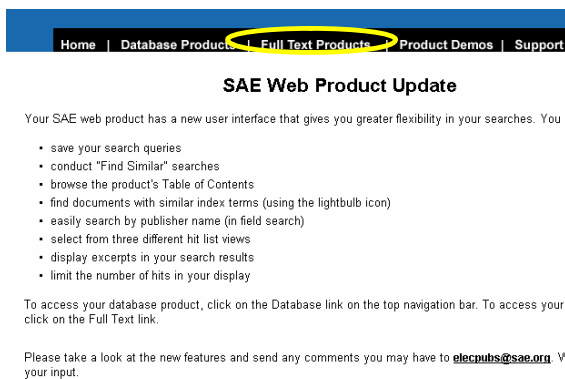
Home | Database Products | Full Text Products | Product Demos | Support

SAE Web Product Update

Your SAE web product has a new user interface that gives you greater flexibility in your searches. You

- save your search queries
- conduct "Find Similar" searches
- browse the product's Table of Contents
- find documents with similar index terms (using the lightbulb icon)
- easily search by publisher name (in field search)
- select from three different hit list views
- display excerpts in your search results
- limit the number of hits in your display

To access your database product, click on the Database link on the top navigation bar. To access your click on the Full Text link.

Please take a look at the new features and send any comments you may have to elecpubs@sae.org. W your input.